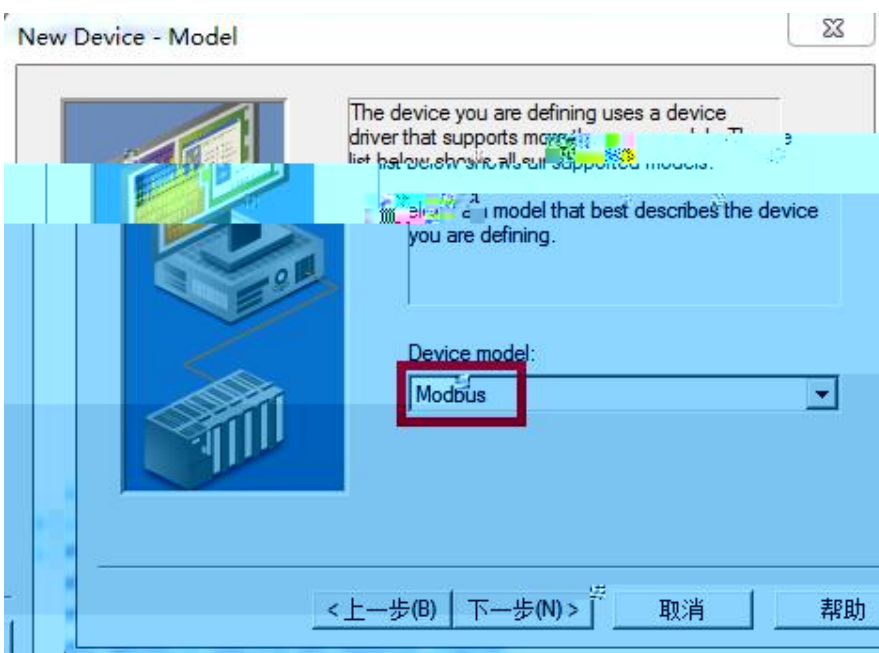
New Device - Model

The device you are defining uses a device driver that supports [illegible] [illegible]. The list below shows all supported models.

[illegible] model that best describes the device you are defining.

Device model:

Modbus

<上一步(B) 下一步(N)> 取消 帮助